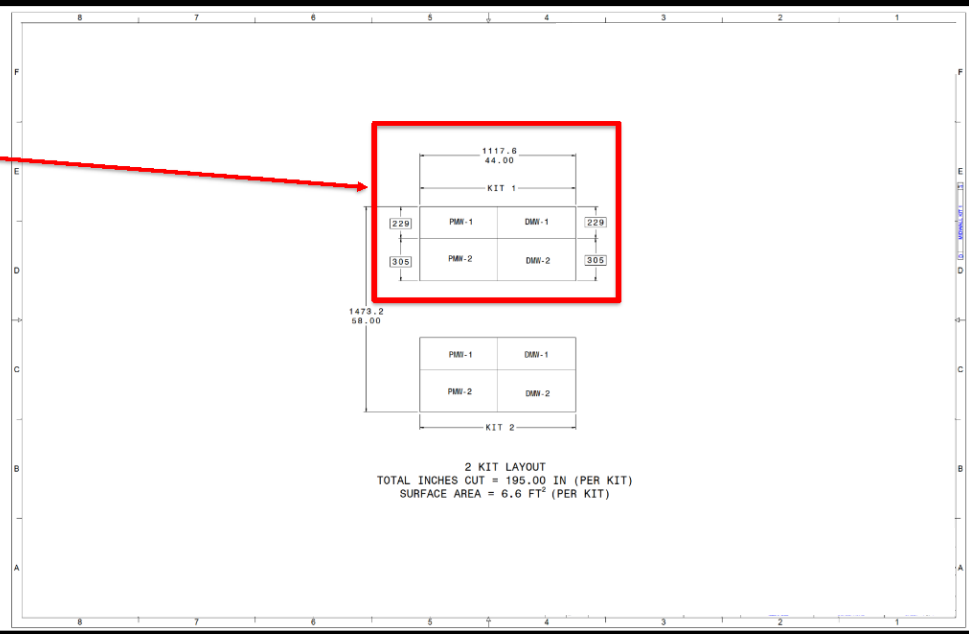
8 7 6 5 4 3 2 1

F

E

D

C

B

A

1117.6
44.00

KIT 1

229 PMW-1 DMW-1 229

305 PMW-2 DMW-2 305

1473.2
58.00

PMW-1 DMW-1

PMW-2 DMW-2

KIT 2

2 KIT LAYOUT
TOTAL INCHES CUT = 195.00 IN (PER KIT)
SURFACE AREA = 6.6 FT$^2$ (PER KIT)

8 7 6 5 4 3 2 1